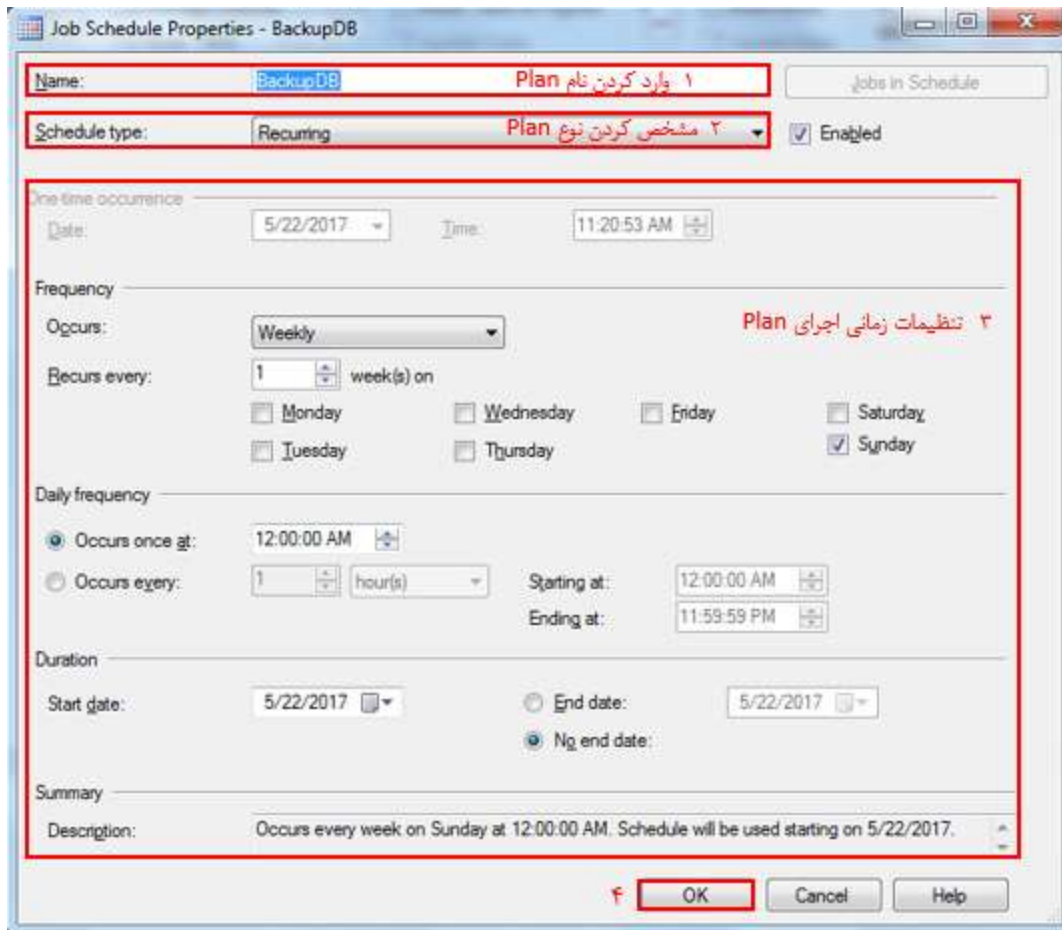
Job Schedule Properties - BackupDB

Name: BackupDB ۱ وارد کردن نام Plan

Jobs in Schedule

Schedule type: Recurring ۲ مشخص کردن نوع Plan

Enabled

One-time occurrence

Date: 5/22/2017 Time: 11:20:53 AM

Frequency

۳ تنظیمات زمانی اجرای Plan

Occurs: Weekly

Recurs every: 1 week(s) on

Monday Wednesday Friday Saturday

Tuesday Thursday Sunday

Daily frequency

Occurs once at: 12:00:00 AM

Occurs every: 1 hour(s) Starting at: 12:00:00 AM

Ending at: 11:59:59 PM

Duration

Start date: 5/22/2017 End date: 5/22/2017

No end date:

Summary

Description: Occurs every week on Sunday at 12:00:00 AM. Schedule will be used starting on 5/22/2017.

۴ OK Cancel Help